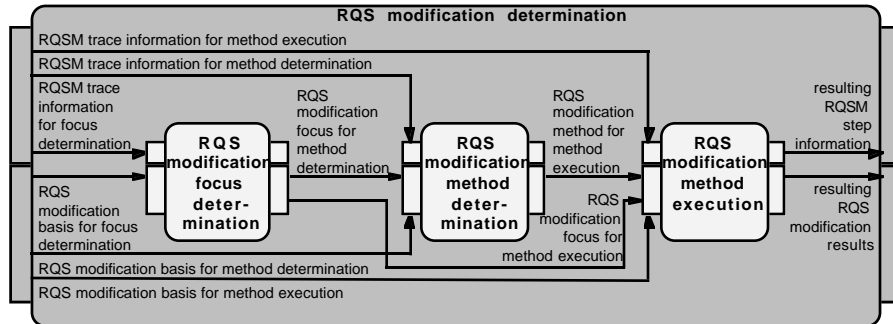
RQS modification determination

RQSM trace information for method execution

RQSM trace information for method determination

RQSM trace information for focus determination

RQS modification basis for focus determination

RQS modification focus determination

RQS modification focus for method determination

RQS modification method determination

RQS modification method for method execution

RQS modification focus for method execution

RQS modification method execution

resulting RQSM step information

resulting RQS modification results

RQS modification basis for method determination

RQS modification basis for method execution